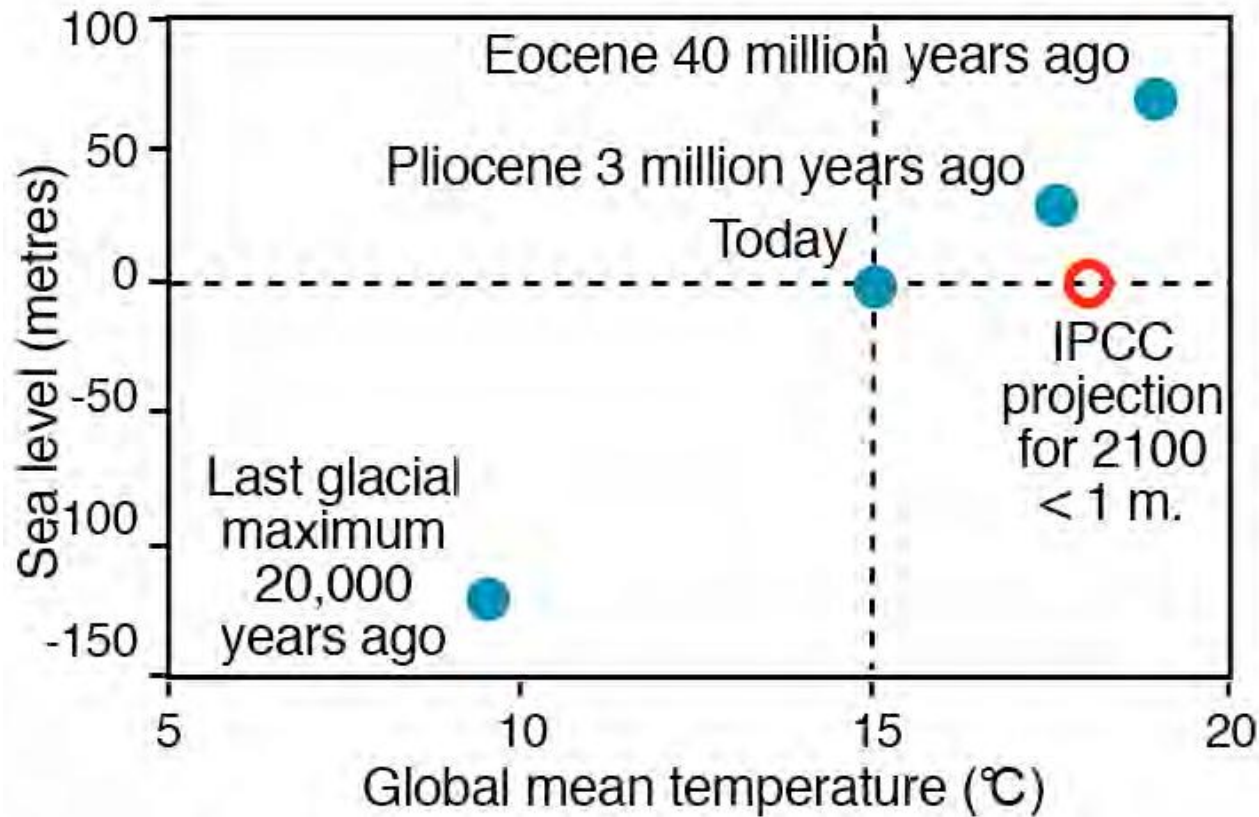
Eocene 40 million years ago

Pliocene 3 million years ago

Today

IPCC projection for 2100 < 1 m.

Last glacial maximum 20,000 years ago

100
50
0
-50
-100
-150

Sea level (metres)

5
10
15
20

Global mean temperature (℃)